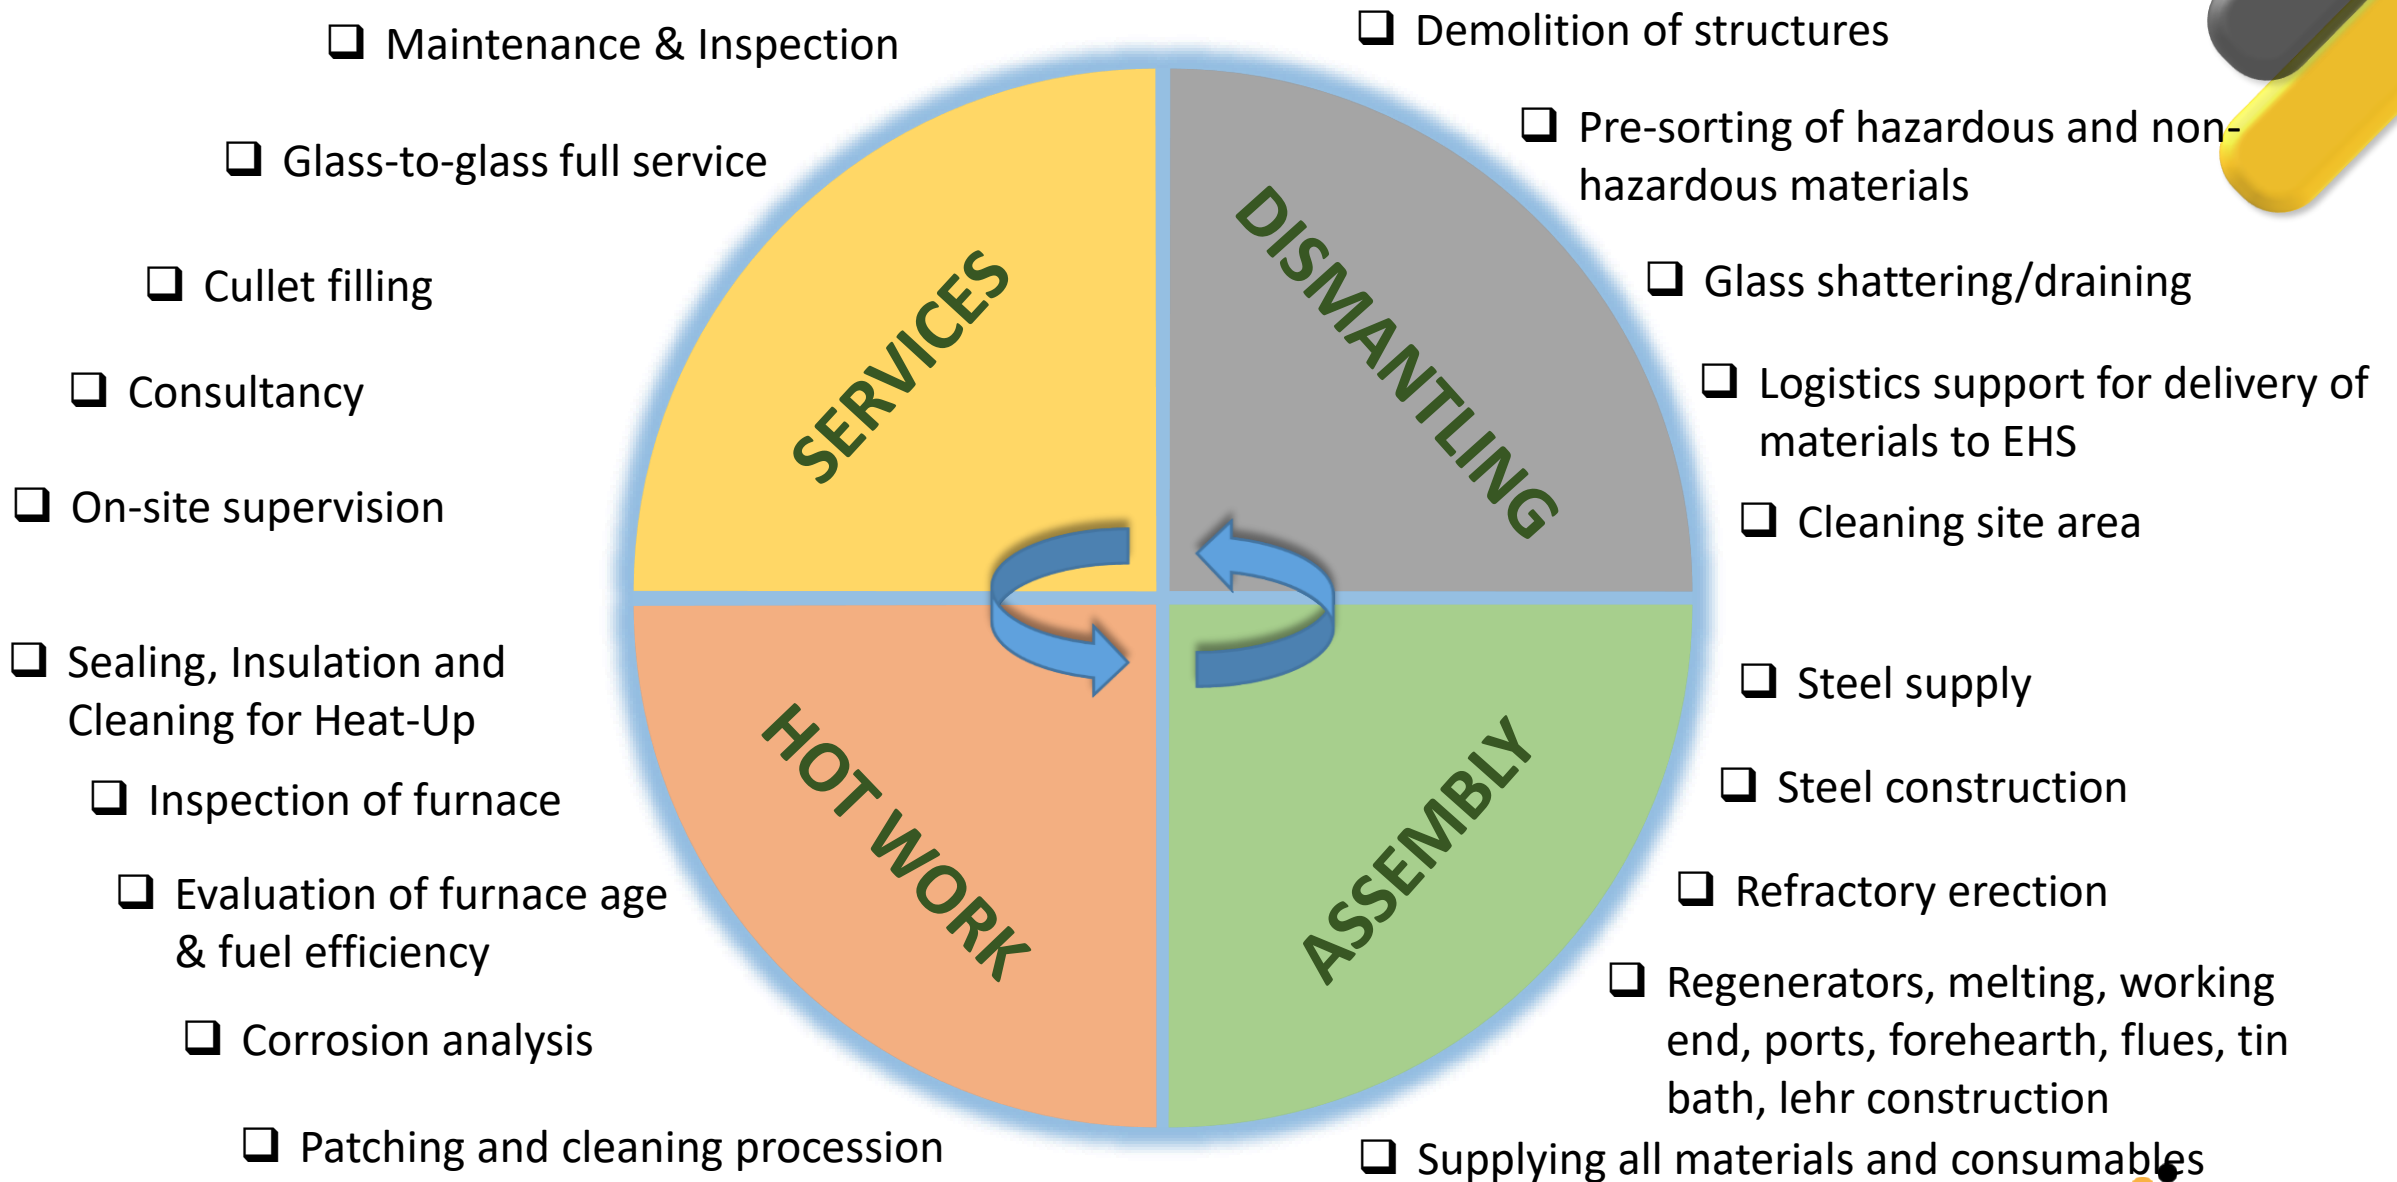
❑ Maintenance & Inspection

❑ Glass-to-glass full service

❑ Cullet filling

❑ Consultancy

❑ On-site supervision

❑ Sealing, Insulation and Cleaning for Heat-Up

❑ Inspection of furnace

❑ Evaluation of furnace age & fuel efficiency

❑ Corrosion analysis

❑ Patching and cleaning procession

SERVICES

DISMANTLING

HOT WORK

ASSEMBLY

❑ Demolition of structures

❑ Pre-sorting of hazardous and non-hazardous materials

❑ Glass shattering/draining

❑ Logistics support for delivery of materials to EHS

❑ Cleaning site area

❑ Steel supply

❑ Steel construction

❑ Refractory erection

❑ Regenerators, melting, working end, ports, forehearth, flues, tin bath, lehr construction

❑ Supplying all materials and consumables